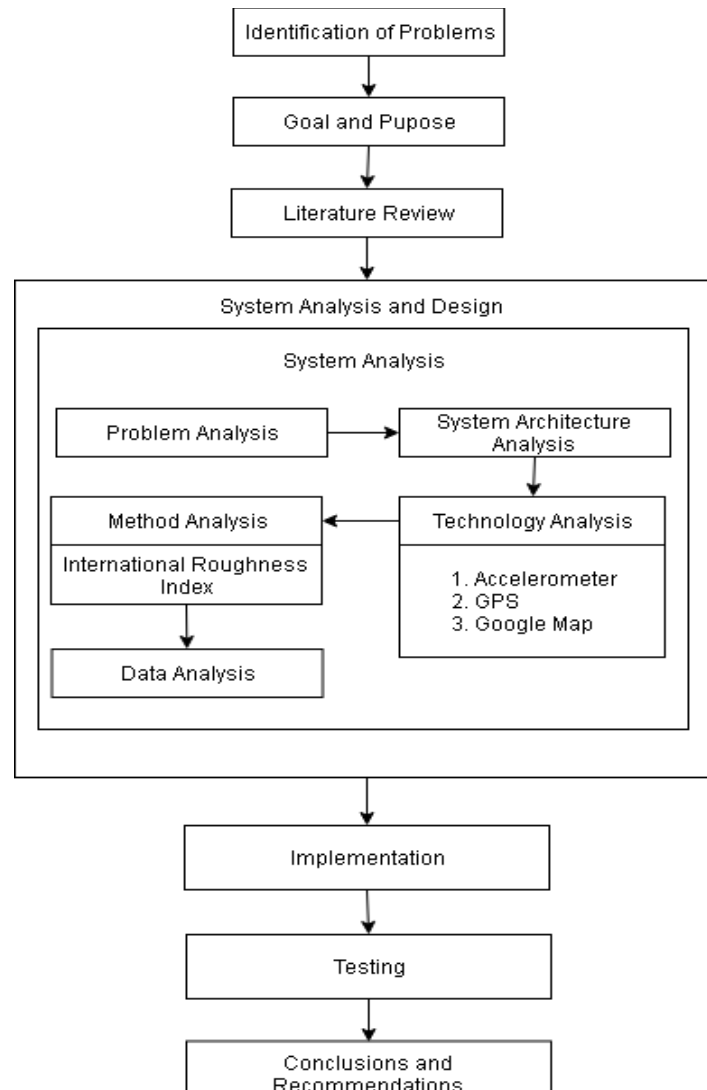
Identification of Problems

Goal and Pupose

Literature Review

System Analysis and Design

System Analysis

Problem Analysis

System Architecture Analysis

Method Analysis

International Roughness Index

Technology Analysis

1. Accelerometer
2. GPS
3. Google Map

Data Analysis

Implementation

Testing

Conclusions and Recommendations